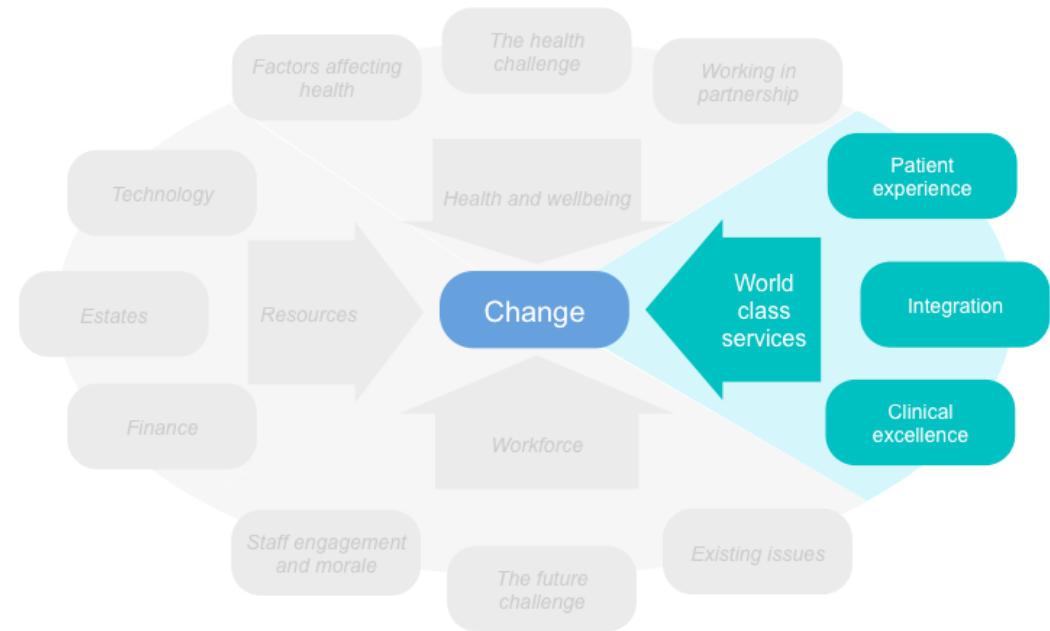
Factors affecting health

The health challenge

Working in partnership

Technology

Health and wellbeing

Patient experience

Estates

Resources

Change

World class services

Integration

Finance

Workforce

Clinical excellence

Staff engagement and morale

The future challenge

Existing issues